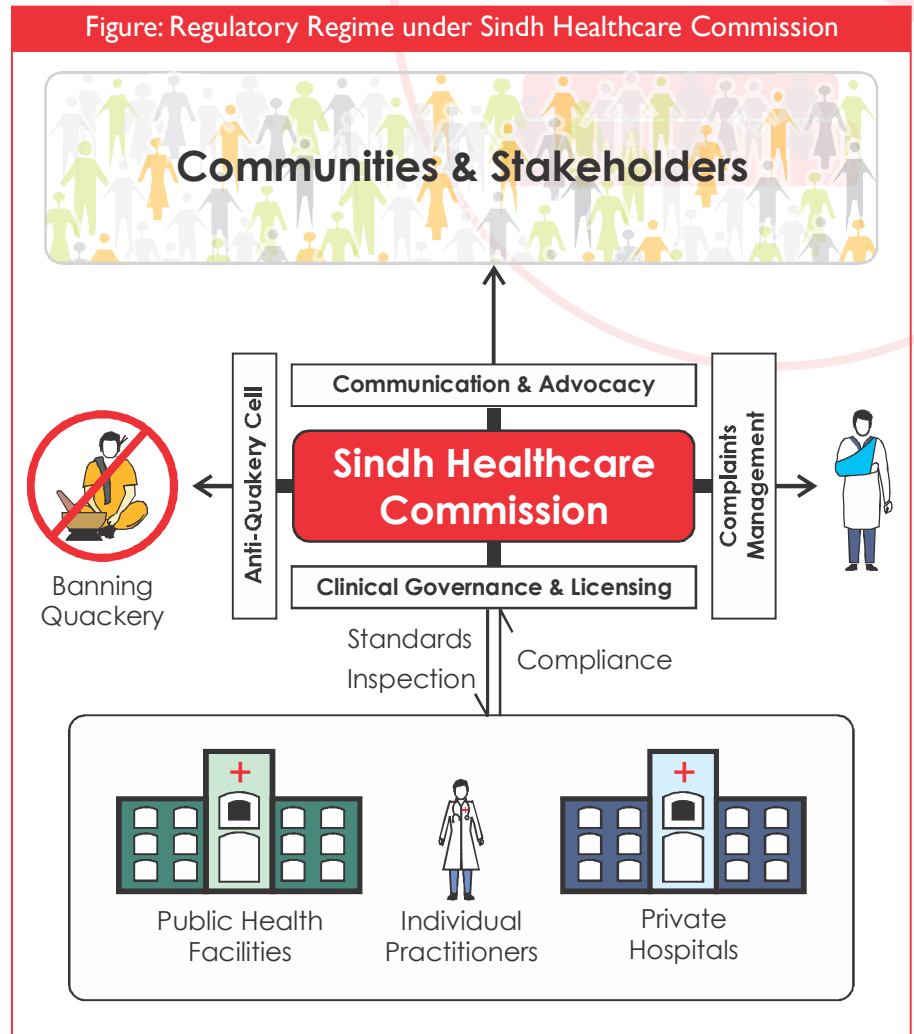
Figure: Regulatory Regime under Sindh Healthcare Commission

Communities & Stakeholders

Communication & Advocacy

Anti-Quakery Cell

Sindh Healthcare Commission

Complaints Management

Clinical Governance & Licensing

Banning Quackery

Standards
Inspection

Compliance

Public Health Facilities

Individual Practitioners

Private Hospitals